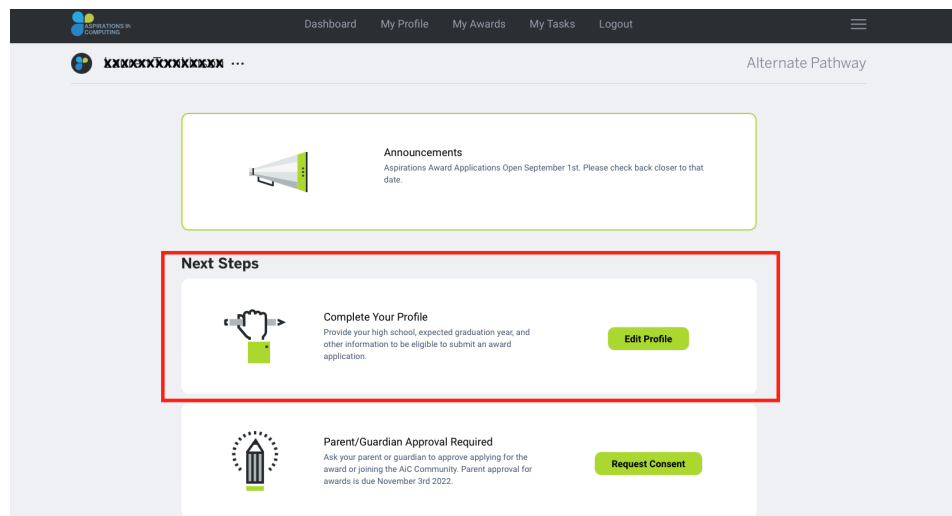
ASPIRATIONS IN COMPUTING

Dashboard My Profile My Awards My Tasks Logout

xxxxxxXxxxXxxxx ···

Alternate Pathway

Announcements
Aspirations Award Applications Open September 1st. Please check back closer to that date.

Next Steps

Complete Your Profile
Provide your high school, expected graduation year, and other information to be eligible to submit an award application.

Edit Profile

Parent/Guardian Approval Required
Ask your parent or guardian to approve applying for the award or joining the AiC Community. Parent approval for awards is due November 3rd 2022.

Request Consent